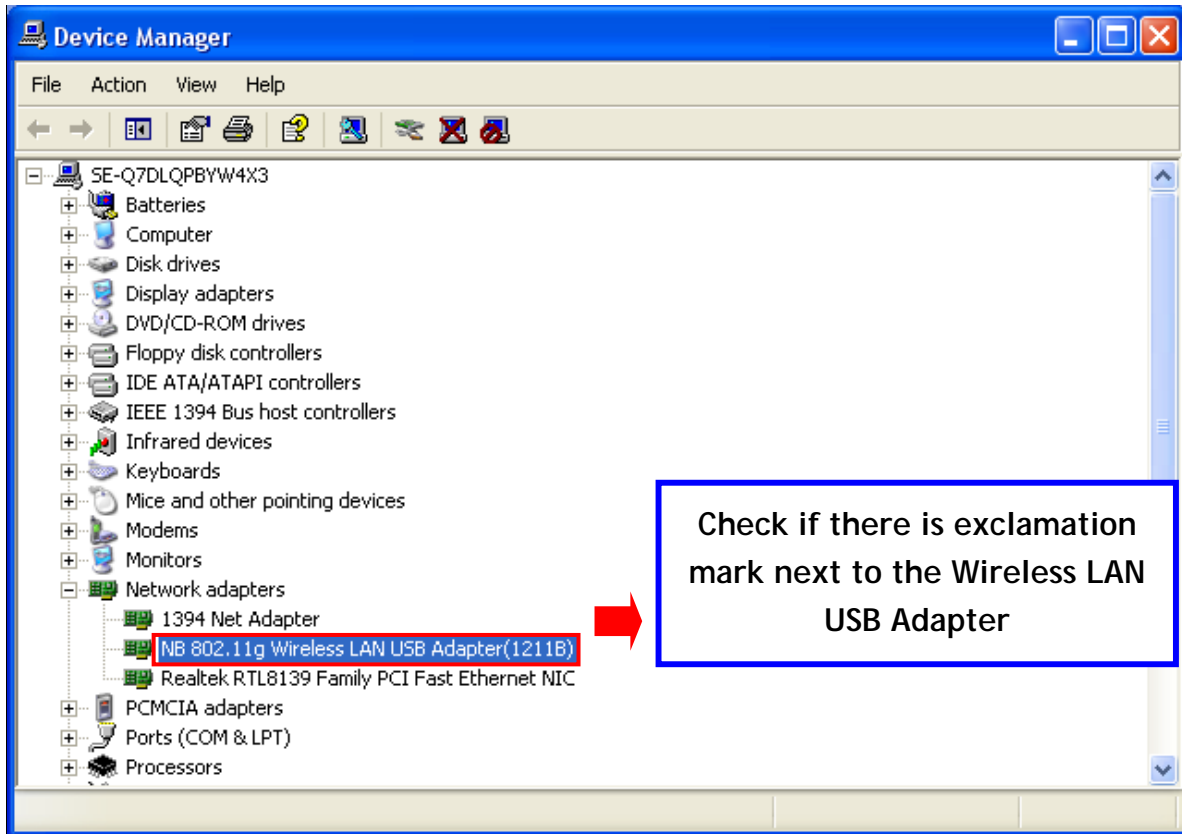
Device Manager

File Action View Help

SE-Q7DLQPBYW4X3
Batteries
Computer
Disk drives
Display adapters
DVD/CD-ROM drives
Floppy disk controllers
IDE ATA/ATAPI controllers
IEEE 1394 Bus host controllers
Infrared devices
Keyboards
Mice and other pointing devices
Modems
Monitors
Network adapters
1394 Net Adapter
NB 802.11g Wireless LAN USB Adapter(1211B)
Realtek RTL8139 Family PCI Fast Ethernet NIC
PCMCIA adapters
Ports (COM & LPT)
Processors

Check if there is exclamation mark next to the Wireless LAN USB Adapter